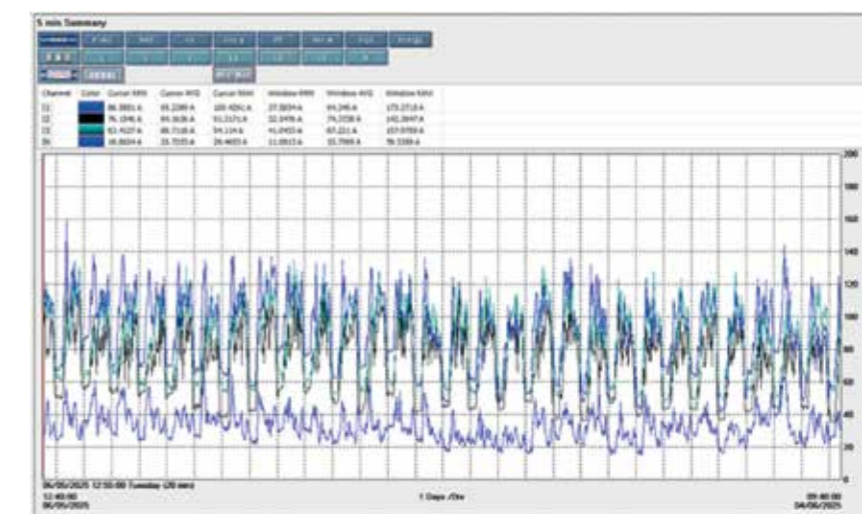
5 min Summary

| Channel | Color | Cursor MIN | Cursor AVG | Cursor MAX | Window MIN | Window AVG | Window MAX |
|---|---|---|---|---|---|---|---|
| I1 | | 86.3801 A | 93.2289 A | 100.4261 A | 27.5834 A | 84.246 A | 173.2718 A |
| I2 | | 76.1946 A | 84.0636 A | 91.5171 A | 22.5476 A | 74.3338 A | 142.3647 A |
| I3 | | 83.4227 A | 88.7118 A | 94.114 A | 41.0453 A | 87.221 A | 157.9789 A |
| IN | | 16.8604 A | 23.7335 A | 26.4655 A | 11.0615 A | 33.7969 A | 78.5389 A |

200
180
160
140
120
100
80
60
40
20
0

06/05/2025 12:50:00 Tuesday (20 min)
12:40:00
06/05/2025
1 Days /Div
09:40:00
04/06/2025